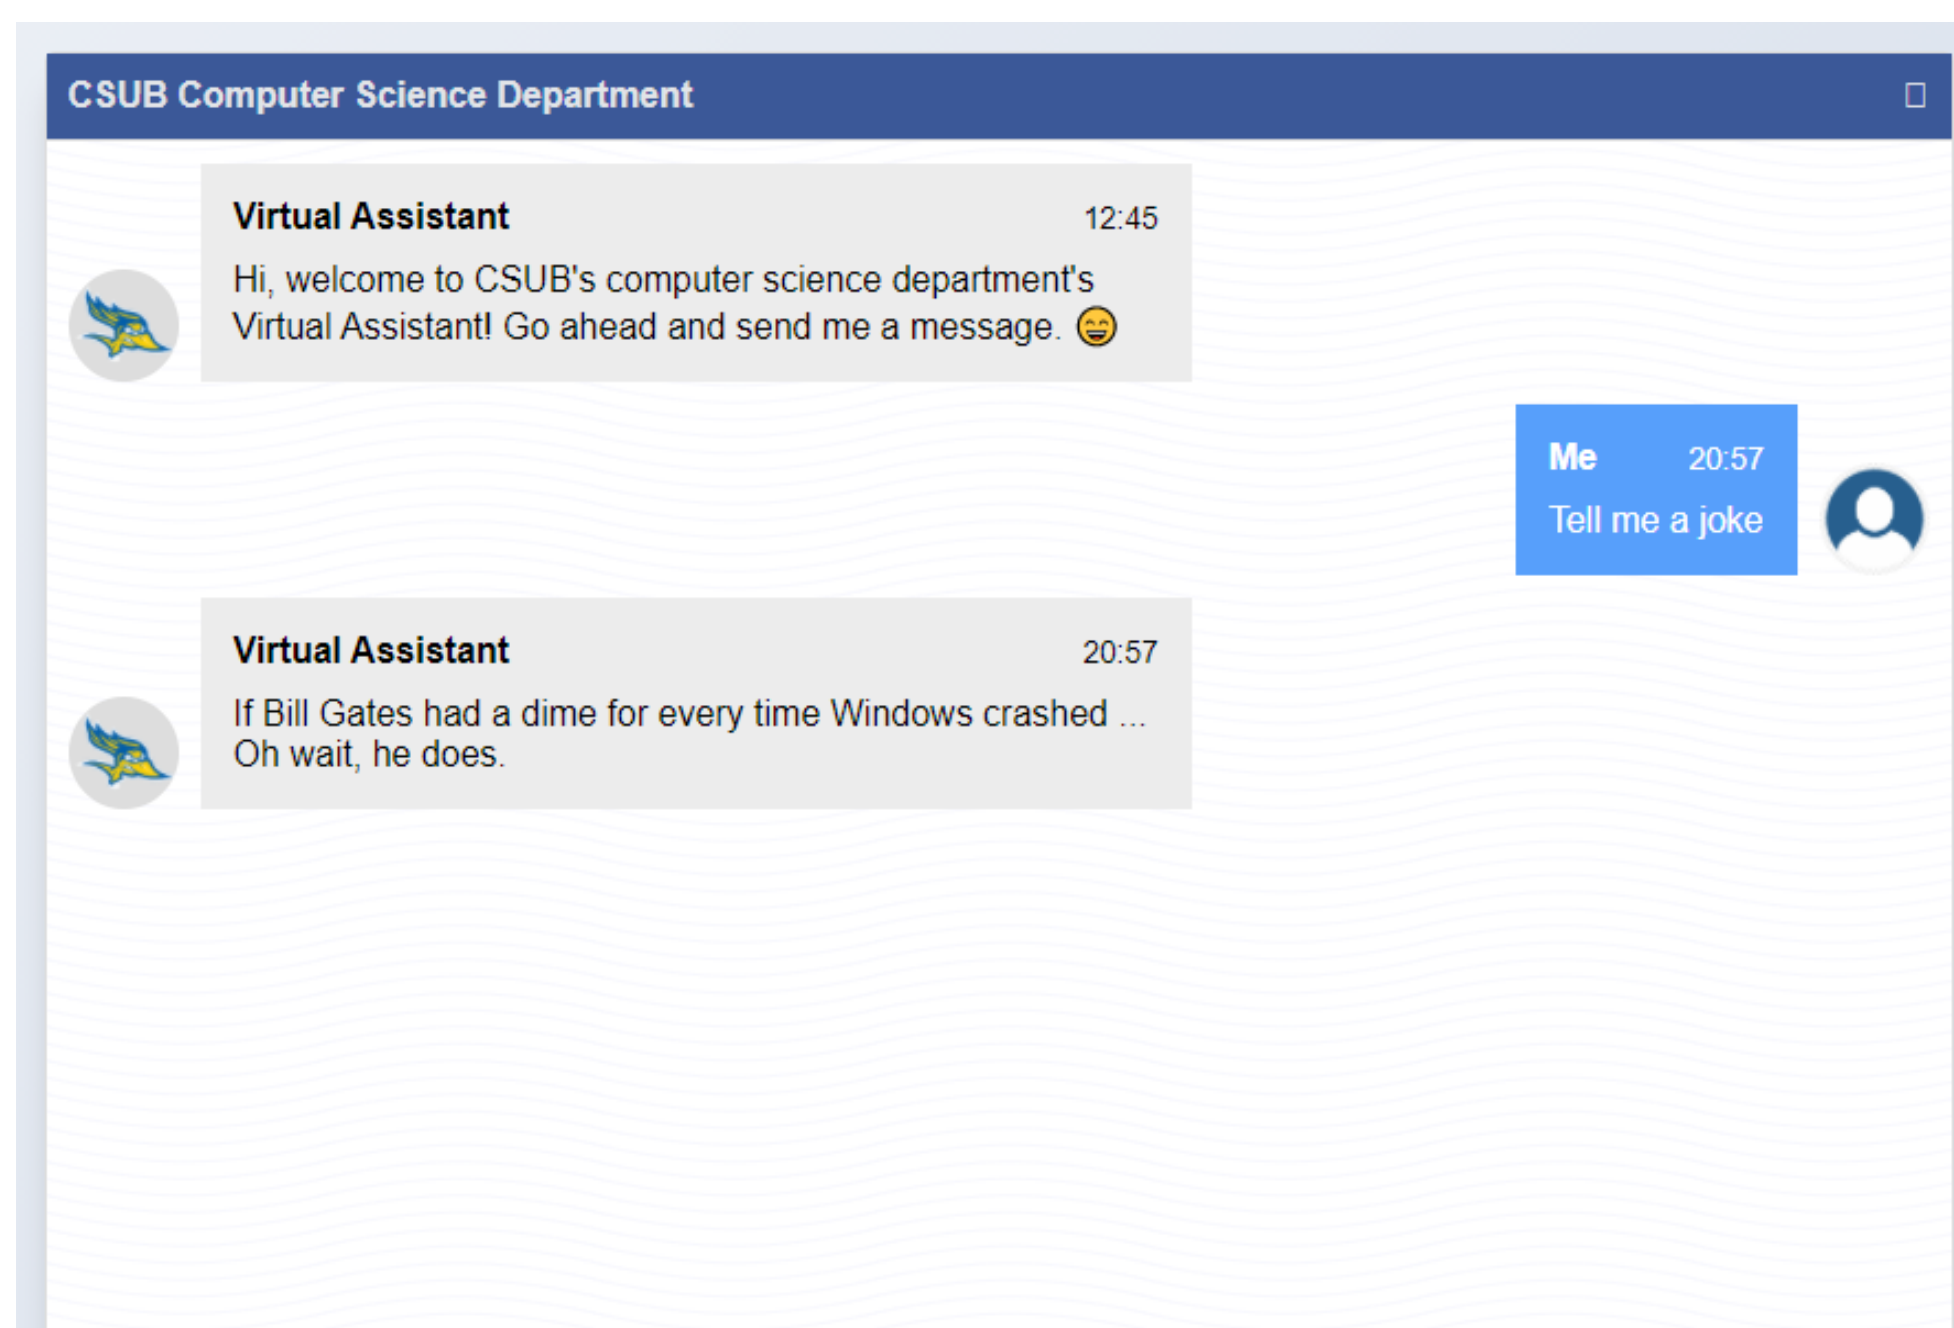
CSUB Computer Science Department

Virtual Assistant 12:45

Hi, welcome to CSUB's computer science department's Virtual Assistant! Go ahead and send me a message. 😄

Me 20:57

Tell me a joke

Virtual Assistant 20:57

If Bill Gates had a dime for every time Windows crashed ... Oh wait, he does.